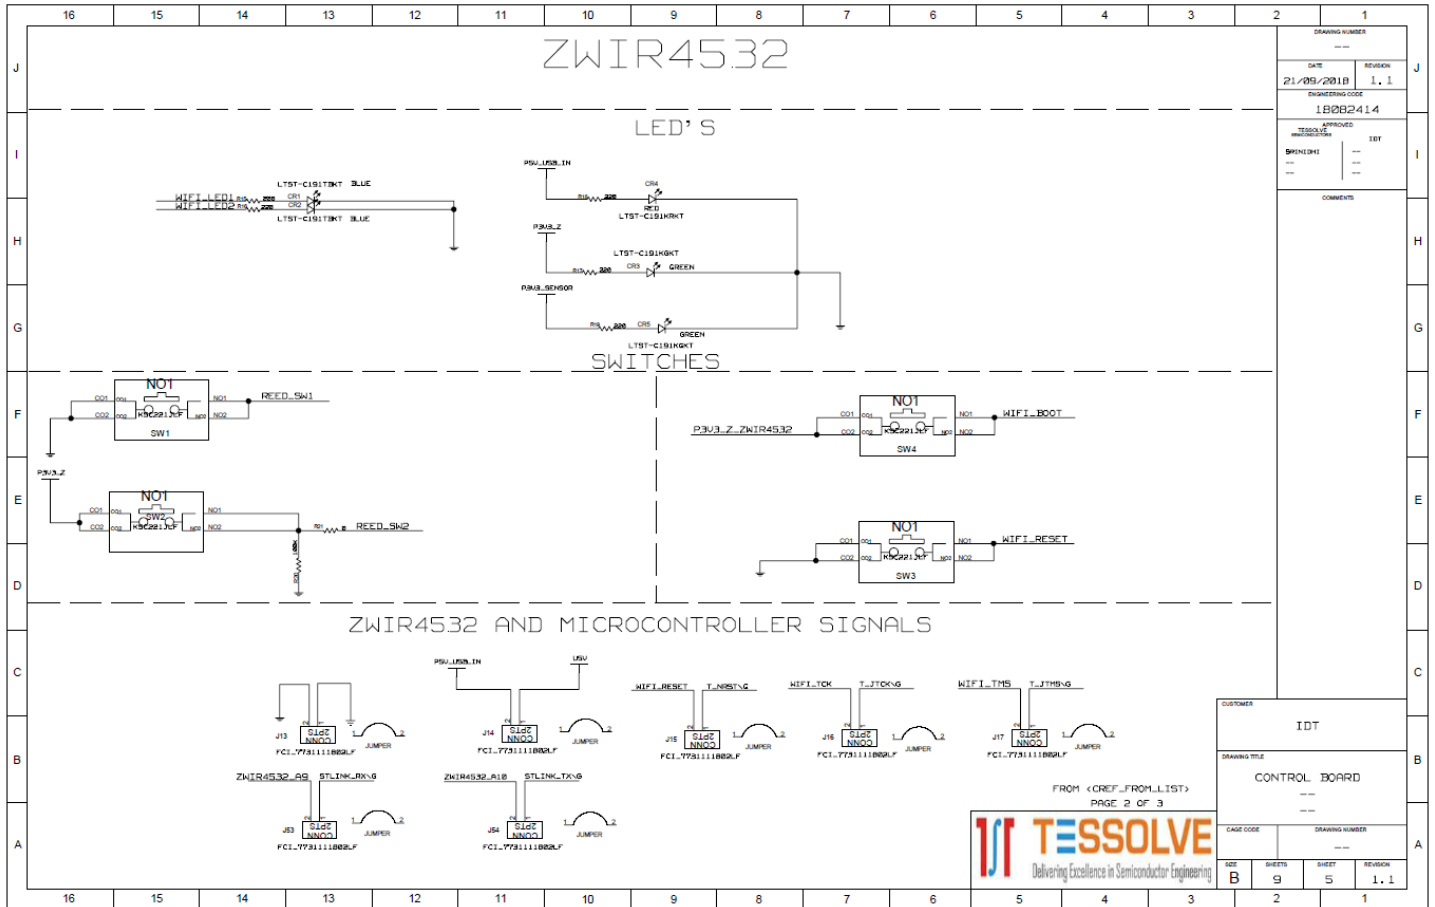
16 15 14 13 12 11 10 9 8 7 6 5 4 3 2 1

J I H G F E D C B A

ZWIR4532

DRAWING NUMBER
--
DATE 21/09/2018
REVISION 1.1
ENGINEERING CODE
18082414
APPROVED
TESSOLVE SEMICONDUCTORS
IDT
SRINIDHI
--
--
COMMENTS

LED'S

WIFI_LED1 R15 220
WIFI_LED2 R16 220
LTST-C191TBKT BLUE
CR1
CR2
LTST-C191TBKT BLUE

PSU_USB_IN
R18 220
CR4
RED
LTST-C191KRKT

P3V3_Z
LTST-C191KGKT
R13 220
CR3
GREEN

P3V3_SENSOR
R5 220
CR5
GREEN
LTST-C191KGKT

SWITCHES

NO1
CO1
CO2
KSC221JLF
NO1
NO2
SW1
REED_SW1

P3V3_Z
NO1
SW2
CO1
CO2
KSC221JLF
NO1
NO2
R21
REED_SW2
R22

P3V3_Z_ZWIR4532
NO1
CO1
CO2
KSC221JLF
NO1
NO2
SW4
WIFI_BOOT

NO1
CO1
CO2
KSC221JLF
NO1
NO2
SW3
WIFI_RESET

ZWIR4532 AND MICROCONTROLLER SIGNALS

J13 2PIS NNOO FCI_77311118O2LF JUMPER
PSU_USB_IN USV
J14 2PIS NNOO FCI_77311118O2LF JUMPER
WIFI_RESET T_NRST\G
J15 2PIS NNOO FCI_77311118O2LF JUMPER
WIFI_TCK T_JTCK\G
J16 2PIS NNOO FCI_77311118O2LF JUMPER
WIFI_TMS T_JTMS\G
J17 2PIS NNOO FCI_77311118O2LF JUMPER
ZWIR4532_A9 STLINK_RX\G
J53 2PIS NNOO FCI_77311118O2LF JUMPER
ZWIR4532_A10 STLINK_TX\G
J54 2PIS NNOO FCI_77311118O2LF JUMPER

FROM <CREF_FROM_LIST>
PAGE 2 OF 3

TESSOLVE
Delivering Excellence in Semiconductor Engineering

CUSTOMER
IDT
DRAWING TITLE
CONTROL BOARD
--
--
CAGE CODE
DRAWING NUMBER
--
SIZE B
SHEETS 9
SHEET 5
REVISION 1.1